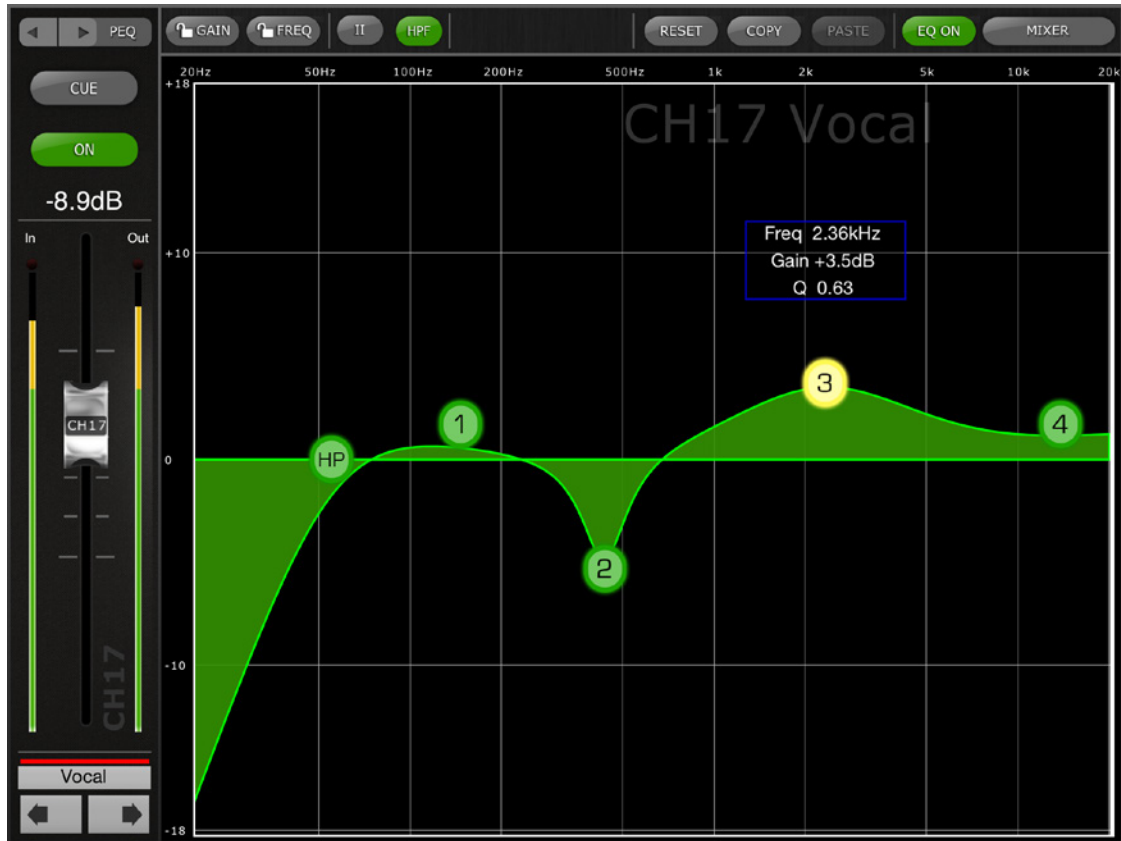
PEQ
GAIN
FREQ
II
HPF
RESET
COPY
PASTE
EQ ON
MIXER

CUE
ON
-8.9dB
In
Out
CH17
CH17
Vocal

20Hz
50Hz
100Hz
200Hz
500Hz
1k
2k
5k
10k
20k
+18
+10
0
-10
-18

CH17 Vocal

Freq 2.36kHz
Gain +3.5dB
Q 0.63

HP
1
2
3
4